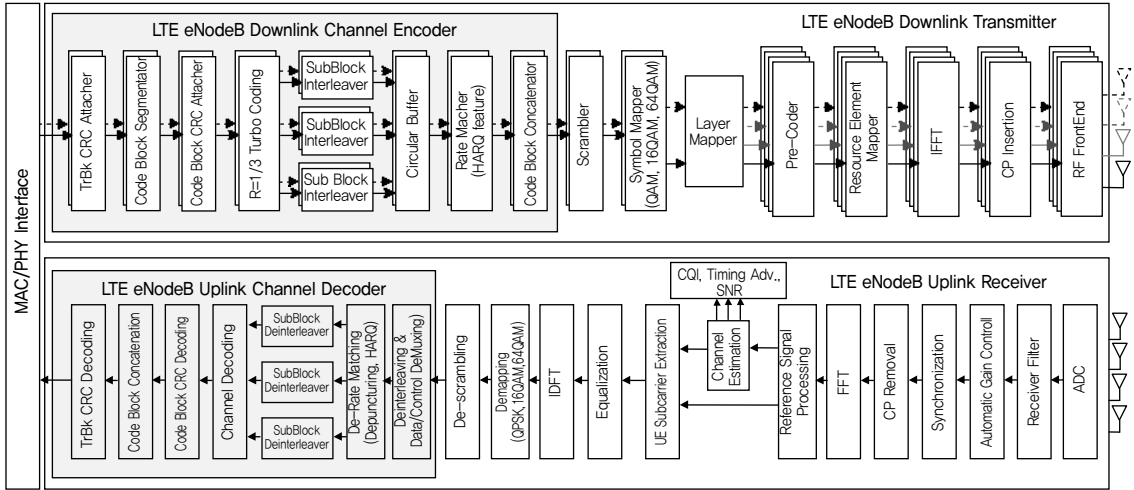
MAC/PHY Interface

LTE eNodeB Downlink Channel Encoder

LTE eNodeB Downlink Transmitter

TrBk CRC Attacher

Code Block Segmentator

Code Block CRC Attacher

R=1/3 Turbo Coding

SubBlock Interleaver

SubBlock Interleaver

Sub Block Interleaver

Circular Buffer

Rate Macher (HARQ feature)

Code Block Concatenator

Scrambler

Symbol Mapper (QAM, 16QAM, 64QAM)

Layer Mapper

Pre-Coder

Resource Element Mapper

IFFT

CP Insertion

RF FrontEnd

LTE eNodeB Uplink Channel Decoder

CQI, Timing Adv., SNR

LTE eNodeB Uplink Receiver

TrBk CRC Decoding

Code Block Concatenation

Code Block CRC Decoding

Channel Decoding

SubBlock Deinterleaver

SubBlock Deinterleaver

SubBlock Deinterleaver

De-Rate Matching (Depuncturing, HARQ)

Deinterleaving & Data/Control DeMuxing)

De-scrambling

Demapping (QPSK, 16QAM,64QAM)

IDFT

Equalization

UE Subcarrier Extraction

Channel Estimation

Reference Signal Processing

FFT

CP Removal

Synchronization

Automatic Gain Controll

Receiver Filter

ADC